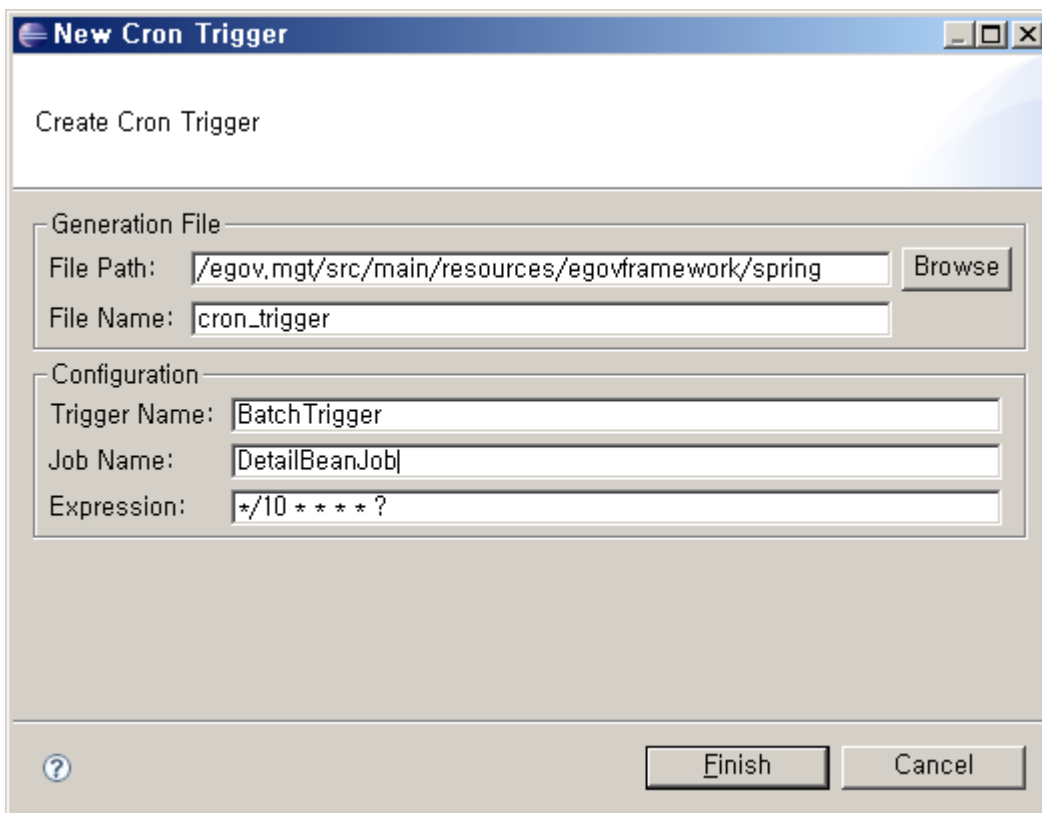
New Cron Trigger

Create Cron Trigger

Generation File

File Path: /egov.mgt/src/main/resources/egovframework/spring

Browse

File Name: cron_trigger

Configuration

Trigger Name: BatchTrigger

Job Name: DetailBeanJob

Expression: */10 * * * * ?

Finish

Cancel